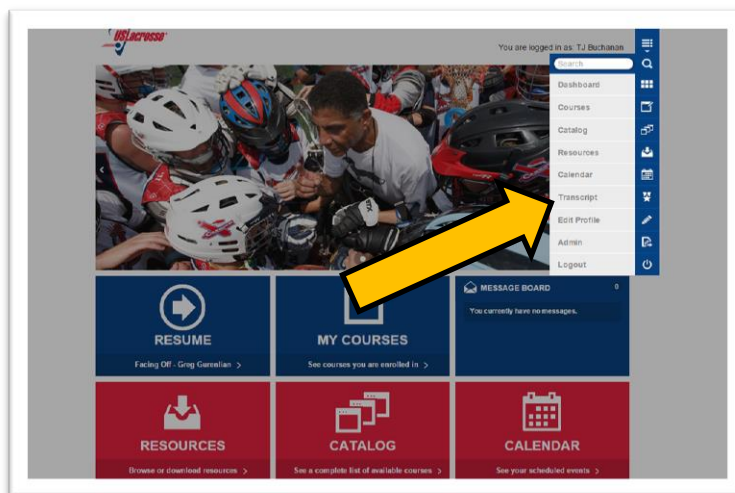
USLacrosse

You are logged in as: TJ Buchanon

Search

Dashboard

Courses

Catalog

Resources

Calendar

Transcript

Edit Profile

Admin

Logout

RESUME

Facing Off - Greg Gurenlian >

MY COURSES

See courses you are enrolled in >

MESSAGE BOARD 0

You currently have no messages.

RESOURCES

Browse or download resources >

CATALOG

See a complete list of available courses >

CALENDAR

See your scheduled events >